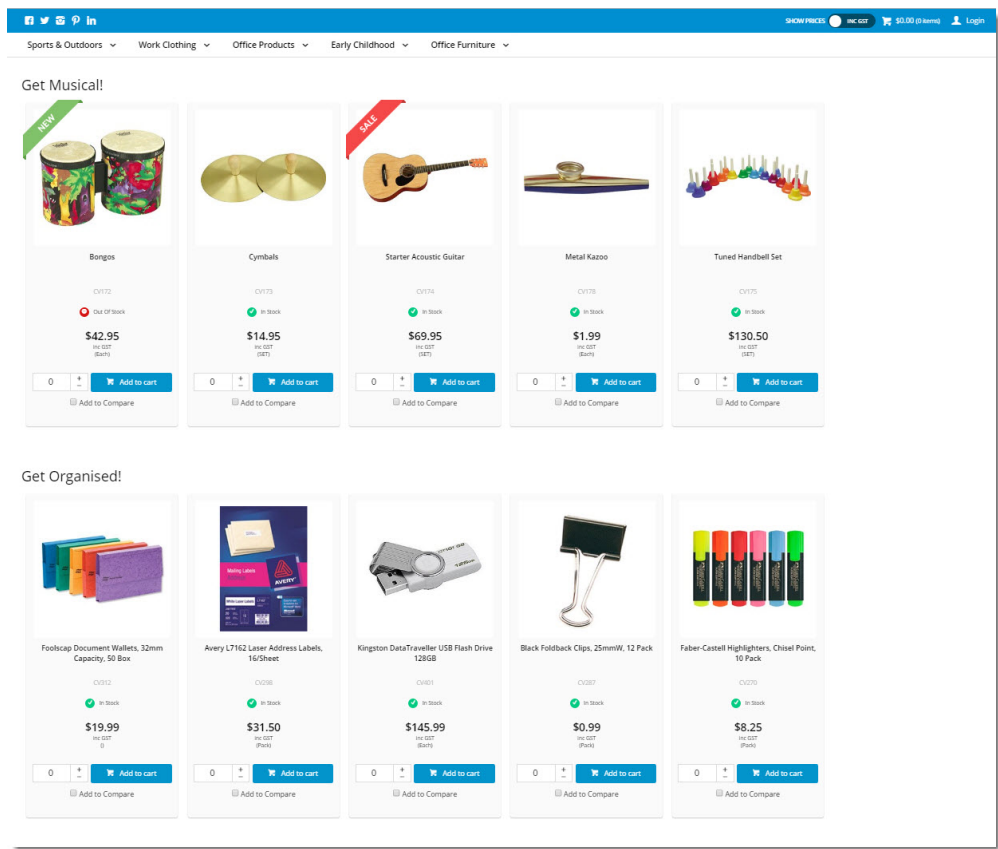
SHOW PRICES INC GST $0.00 (0 items) Login

Sports & Outdoors Work Clothing Office Products Early Childhood Office Furniture

Get Musical!

NEW

Bongos
CV172
Out Of Stock
$42.95
Inc GST
(Each)
0 Add to cart
Add to Compare

Cymbals
CV173
In Stock
$14.95
Inc GST
(SET)
0 Add to cart
Add to Compare

SALE

Starter Acoustic Guitar
CV174
In Stock
$69.95
Inc GST
(SET)
0 Add to cart
Add to Compare

Metal Kazoo
CV178
In Stock
$1.99
Inc GST
(Each)
0 Add to cart
Add to Compare

Tuned Handbell Set
CV175
In Stock
$130.50
Inc GST
(SET)
0 Add to cart
Add to Compare

Get Organised!

Foolscap Document Wallets, 32mm Capacity, 50 Box
CV312
In Stock
$19.99
Inc GST
()
0 Add to cart
Add to Compare

Avery L7162 Laser Address Labels, 16/Sheet
CV298
In Stock
$31.50
Inc GST
(Pack)
0 Add to cart
Add to Compare

Kingston DataTraveller USB Flash Drive 128GB
CV401
In Stock
$145.99
Inc GST
(Each)
0 Add to cart
Add to Compare

Black Foldback Clips, 25mmW, 12 Pack
CV287
In Stock
$0.99
Inc GST
(Pack)
0 Add to cart
Add to Compare

Faber-Castell Highlighters, Chisel Point, 10 Pack
CV270
In Stock
$8.25
Inc GST
(Pack)
0 Add to cart
Add to Compare